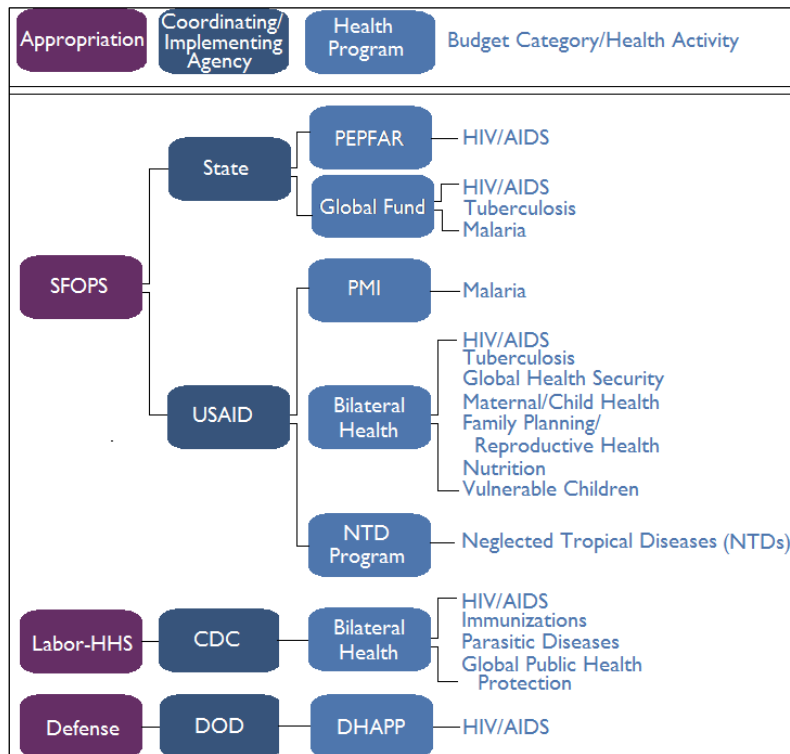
Appropriation
Coordinating/ Implementing Agency
Health Program
Budget Category/Health Activity

SFOPS
State
PEPFAR
HIV/AIDS
Global Fund
HIV/AIDS
Tuberculosis
Malaria
USAID
PMI
Malaria
Bilateral Health
HIV/AIDS
Tuberculosis
Global Health Security
Maternal/Child Health
Family Planning/ Reproductive Health
Nutrition
Vulnerable Children
NTD Program
Neglected Tropical Diseases (NTDs)

Labor-HHS
CDC
Bilateral Health
HIV/AIDS
Immunizations
Parasitic Diseases
Global Public Health Protection

Defense
DOD
DHAPP
HIV/AIDS